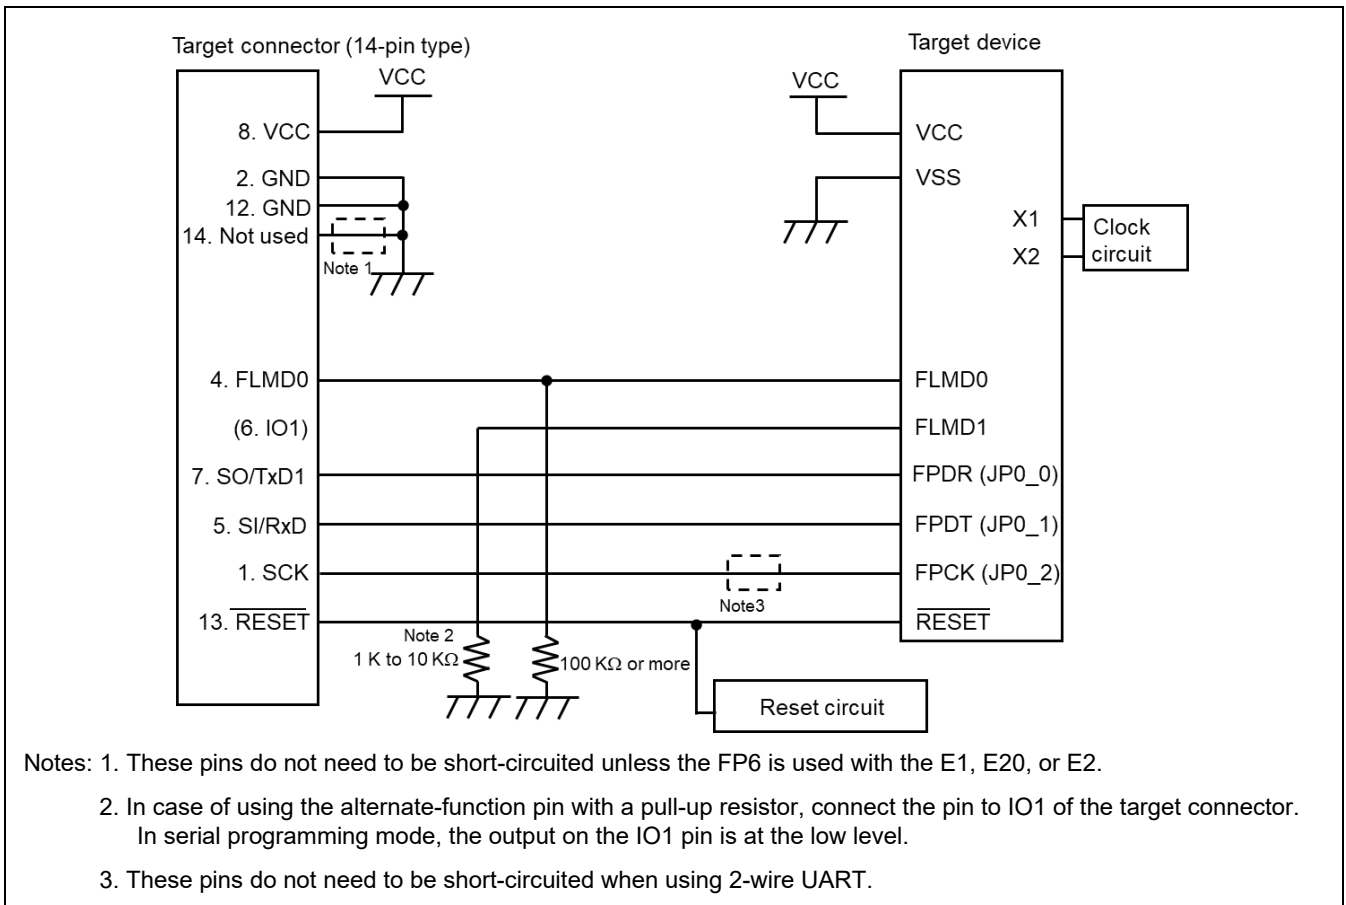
Target connector (14-pin type)

Target device

VCC

VCC

8. VCC

VCC

2. GND

VSS

12. GND

14. Not used

Note 1

X1

X2

Clock circuit

4. FLMD0

FLMD0

(6. IO1)

FLMD1

7. SO/TxD1

FPDR (JP0_0)

5. SI/RxD

FPDT (JP0_1)

1. SCK

FPCK (JP0_2)

Note3

13. $\overline{\text{RESET}}$

$\overline{\text{RESET}}$

Note 2

1 K to 10 KΩ

100 KΩ or more

Reset circuit

Notes: 1. These pins do not need to be short-circuited unless the FP6 is used with the E1, E20, or E2.

2. In case of using the alternate-function pin with a pull-up resistor, connect the pin to IO1 of the target connector. In serial programming mode, the output on the IO1 pin is at the low level.

3. These pins do not need to be short-circuited when using 2-wire UART.